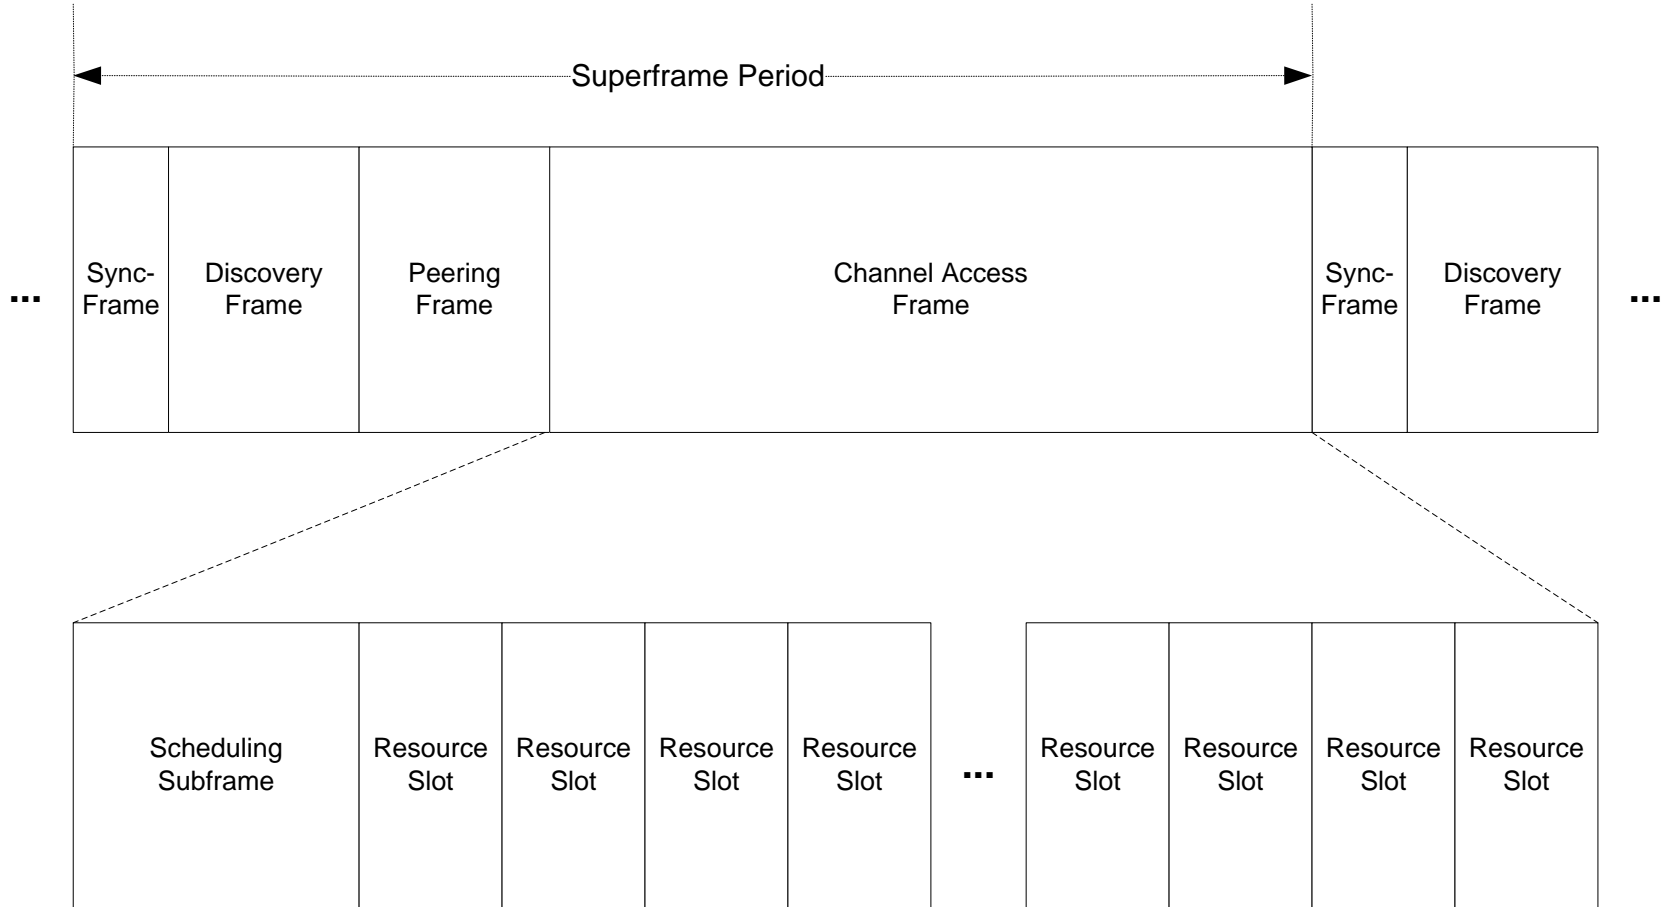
Superframe Period

...

Sync-Frame

Discovery Frame

Peering Frame

Channel Access Frame

Sync-Frame

Discovery Frame

...

Scheduling Subframe

Resource Slot

Resource Slot

Resource Slot

Resource Slot

...

Resource Slot

Resource Slot

Resource Slot

Resource Slot